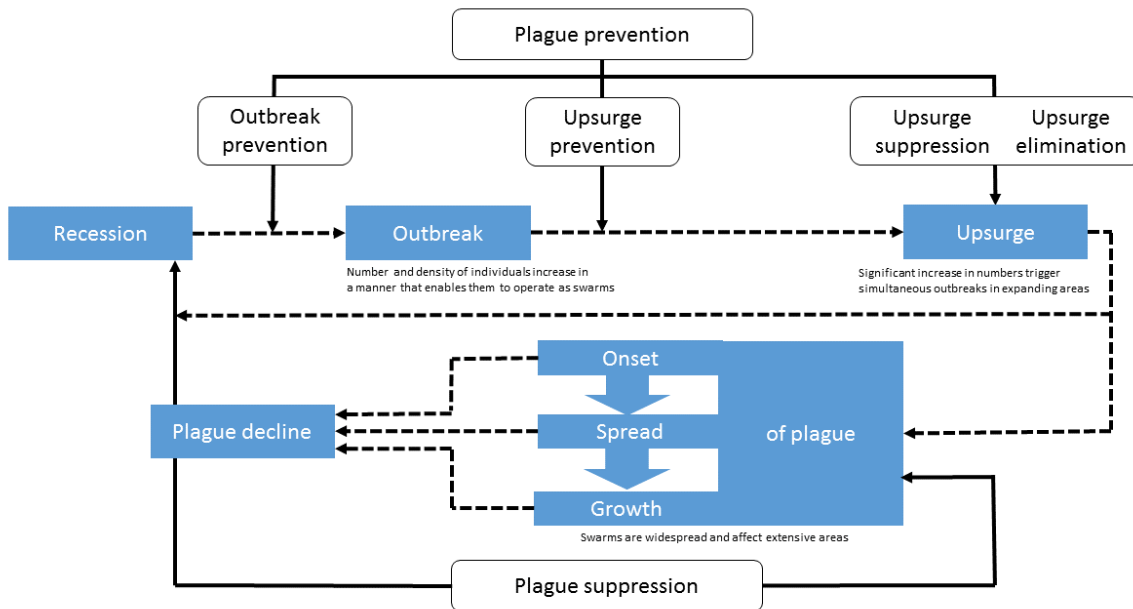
Plague prevention

Outbreak prevention

Upsurge prevention

Upsurge suppression

Upsurge elimination

Recession

Outbreak

Number and density of individuals increase in a manner that enables them to operate as swarms

Upsurge

Significant increase in numbers trigger simultaneous outbreaks in expanding areas

Onset

Spread

Growth

of plague

Plague decline

Swarms are widespread and affect extensive areas

Plague suppression